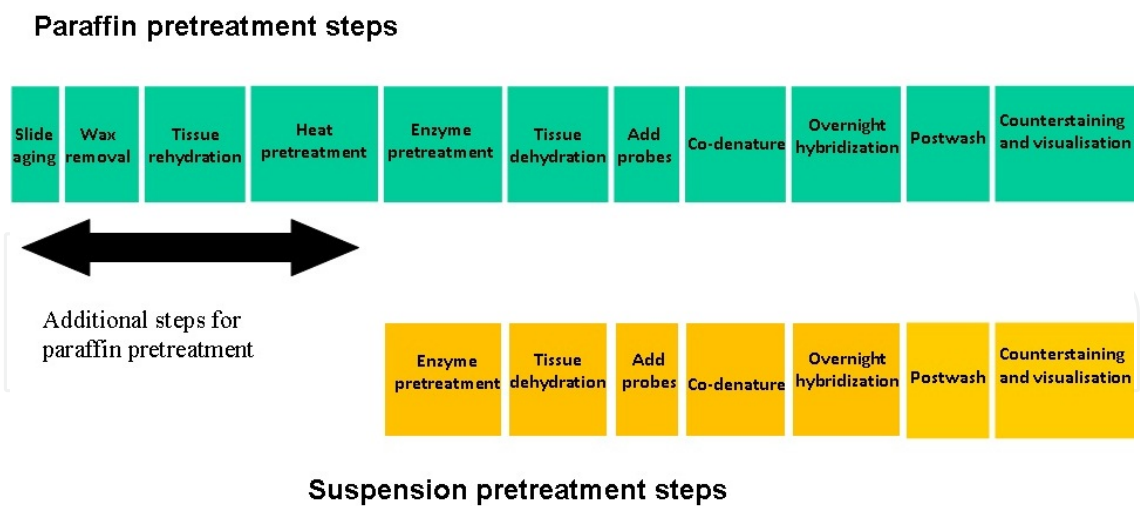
Paraffin pretreatment steps

Slide aging

Wax removal

Tissue rehydration

Heat pretreatment

Enzyme pretreatment

Tissue dehydration

Add probes

Co-denature

Overnight hybridization

Postwash

Counterstaining and visualisation

Additional steps for paraffin pretreatment

Enzyme pretreatment

Tissue dehydration

Add probes

Co-denature

Overnight hybridization

Postwash

Counterstaining and visualisation

Suspension pretreatment steps